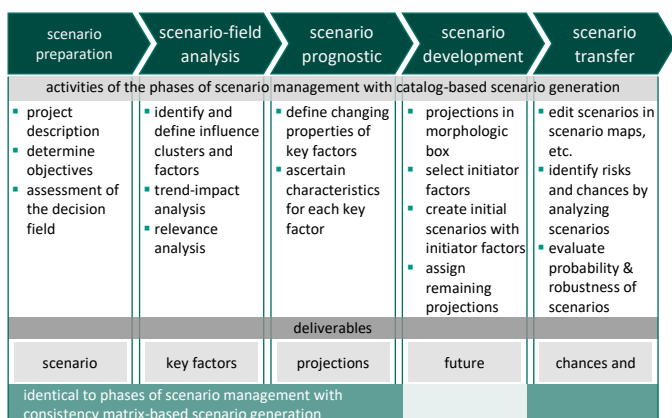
| scenario preparation | scenario-field analysis | scenario prognostic | scenario development | scenario transfer |
|---|---|---|---|---|

activities of the phases of scenario management with catalog-based scenario generation

| | | | | |
|---|---|---|---|---|
| ▪ project description ▪ determine objectives ▪ assessment of the decision field | ▪ identify and define influence clusters and factors ▪ trend-impact analysis ▪ relevance analysis | ▪ define changing properties of key factors ▪ ascertain characteristics for each key factor | ▪ projections in morphologic box ▪ select initiator factors ▪ create initial scenarios with initiator factors ▪ assign remaining projections | ▪ edit scenarios in scenario maps, etc. ▪ identify risks and chances by analyzing scenarios ▪ evaluate probability & robustness of scenarios |

deliverables

| scenario | key factors | projections | future | chances and |
|---|---|---|---|---|

identical to phases of scenario management with consistency matrix-based scenario generation